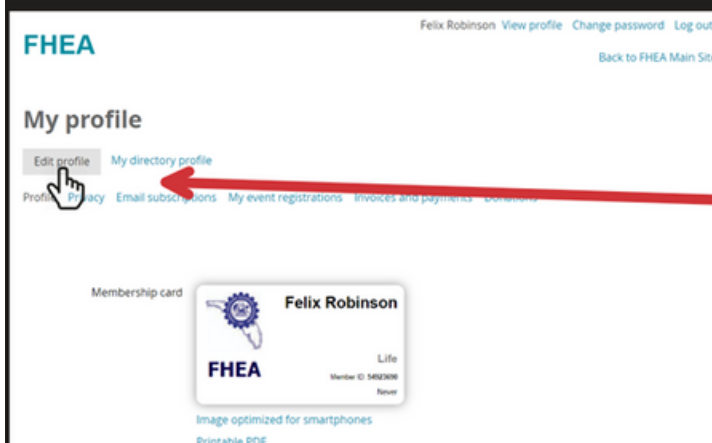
FHEA

Felix Robinson View profile Change password Log out

Back to FHEA Main Site

My profile

Edit profile My directory profile

Profile Privacy Email subscriptions My event registrations Invoices and payments Donations

Membership card

Felix Robinson

FHEA

Life

Member ID 54923690

Never

Image optimized for smartphones

Printable PDF